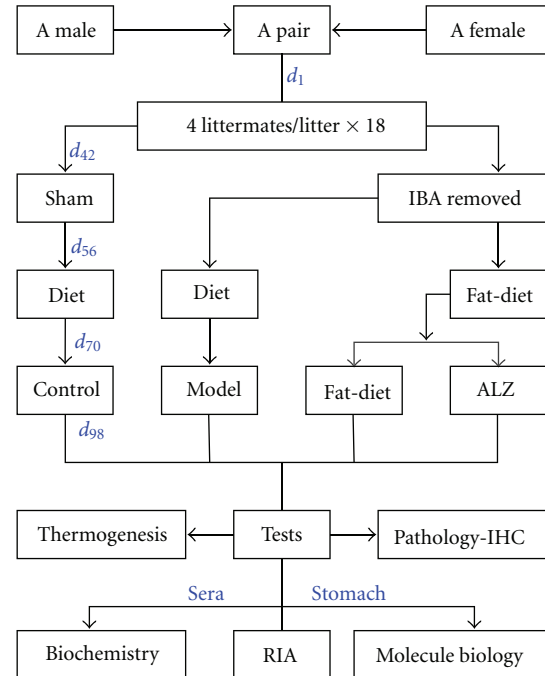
A male

A pair

A female

$d_1$

4 littermates/litter × 18

$d_{42}$

Sham

IBA removed

$d_{56}$

Diet

Diet

Fat-diet

$d_{70}$

Control

Model

Fat-diet

ALZ

$d_{98}$

Thermogenesis

Tests

Pathology-IHC

Sera

Stomach

Biochemistry

RIA

Molecule biology